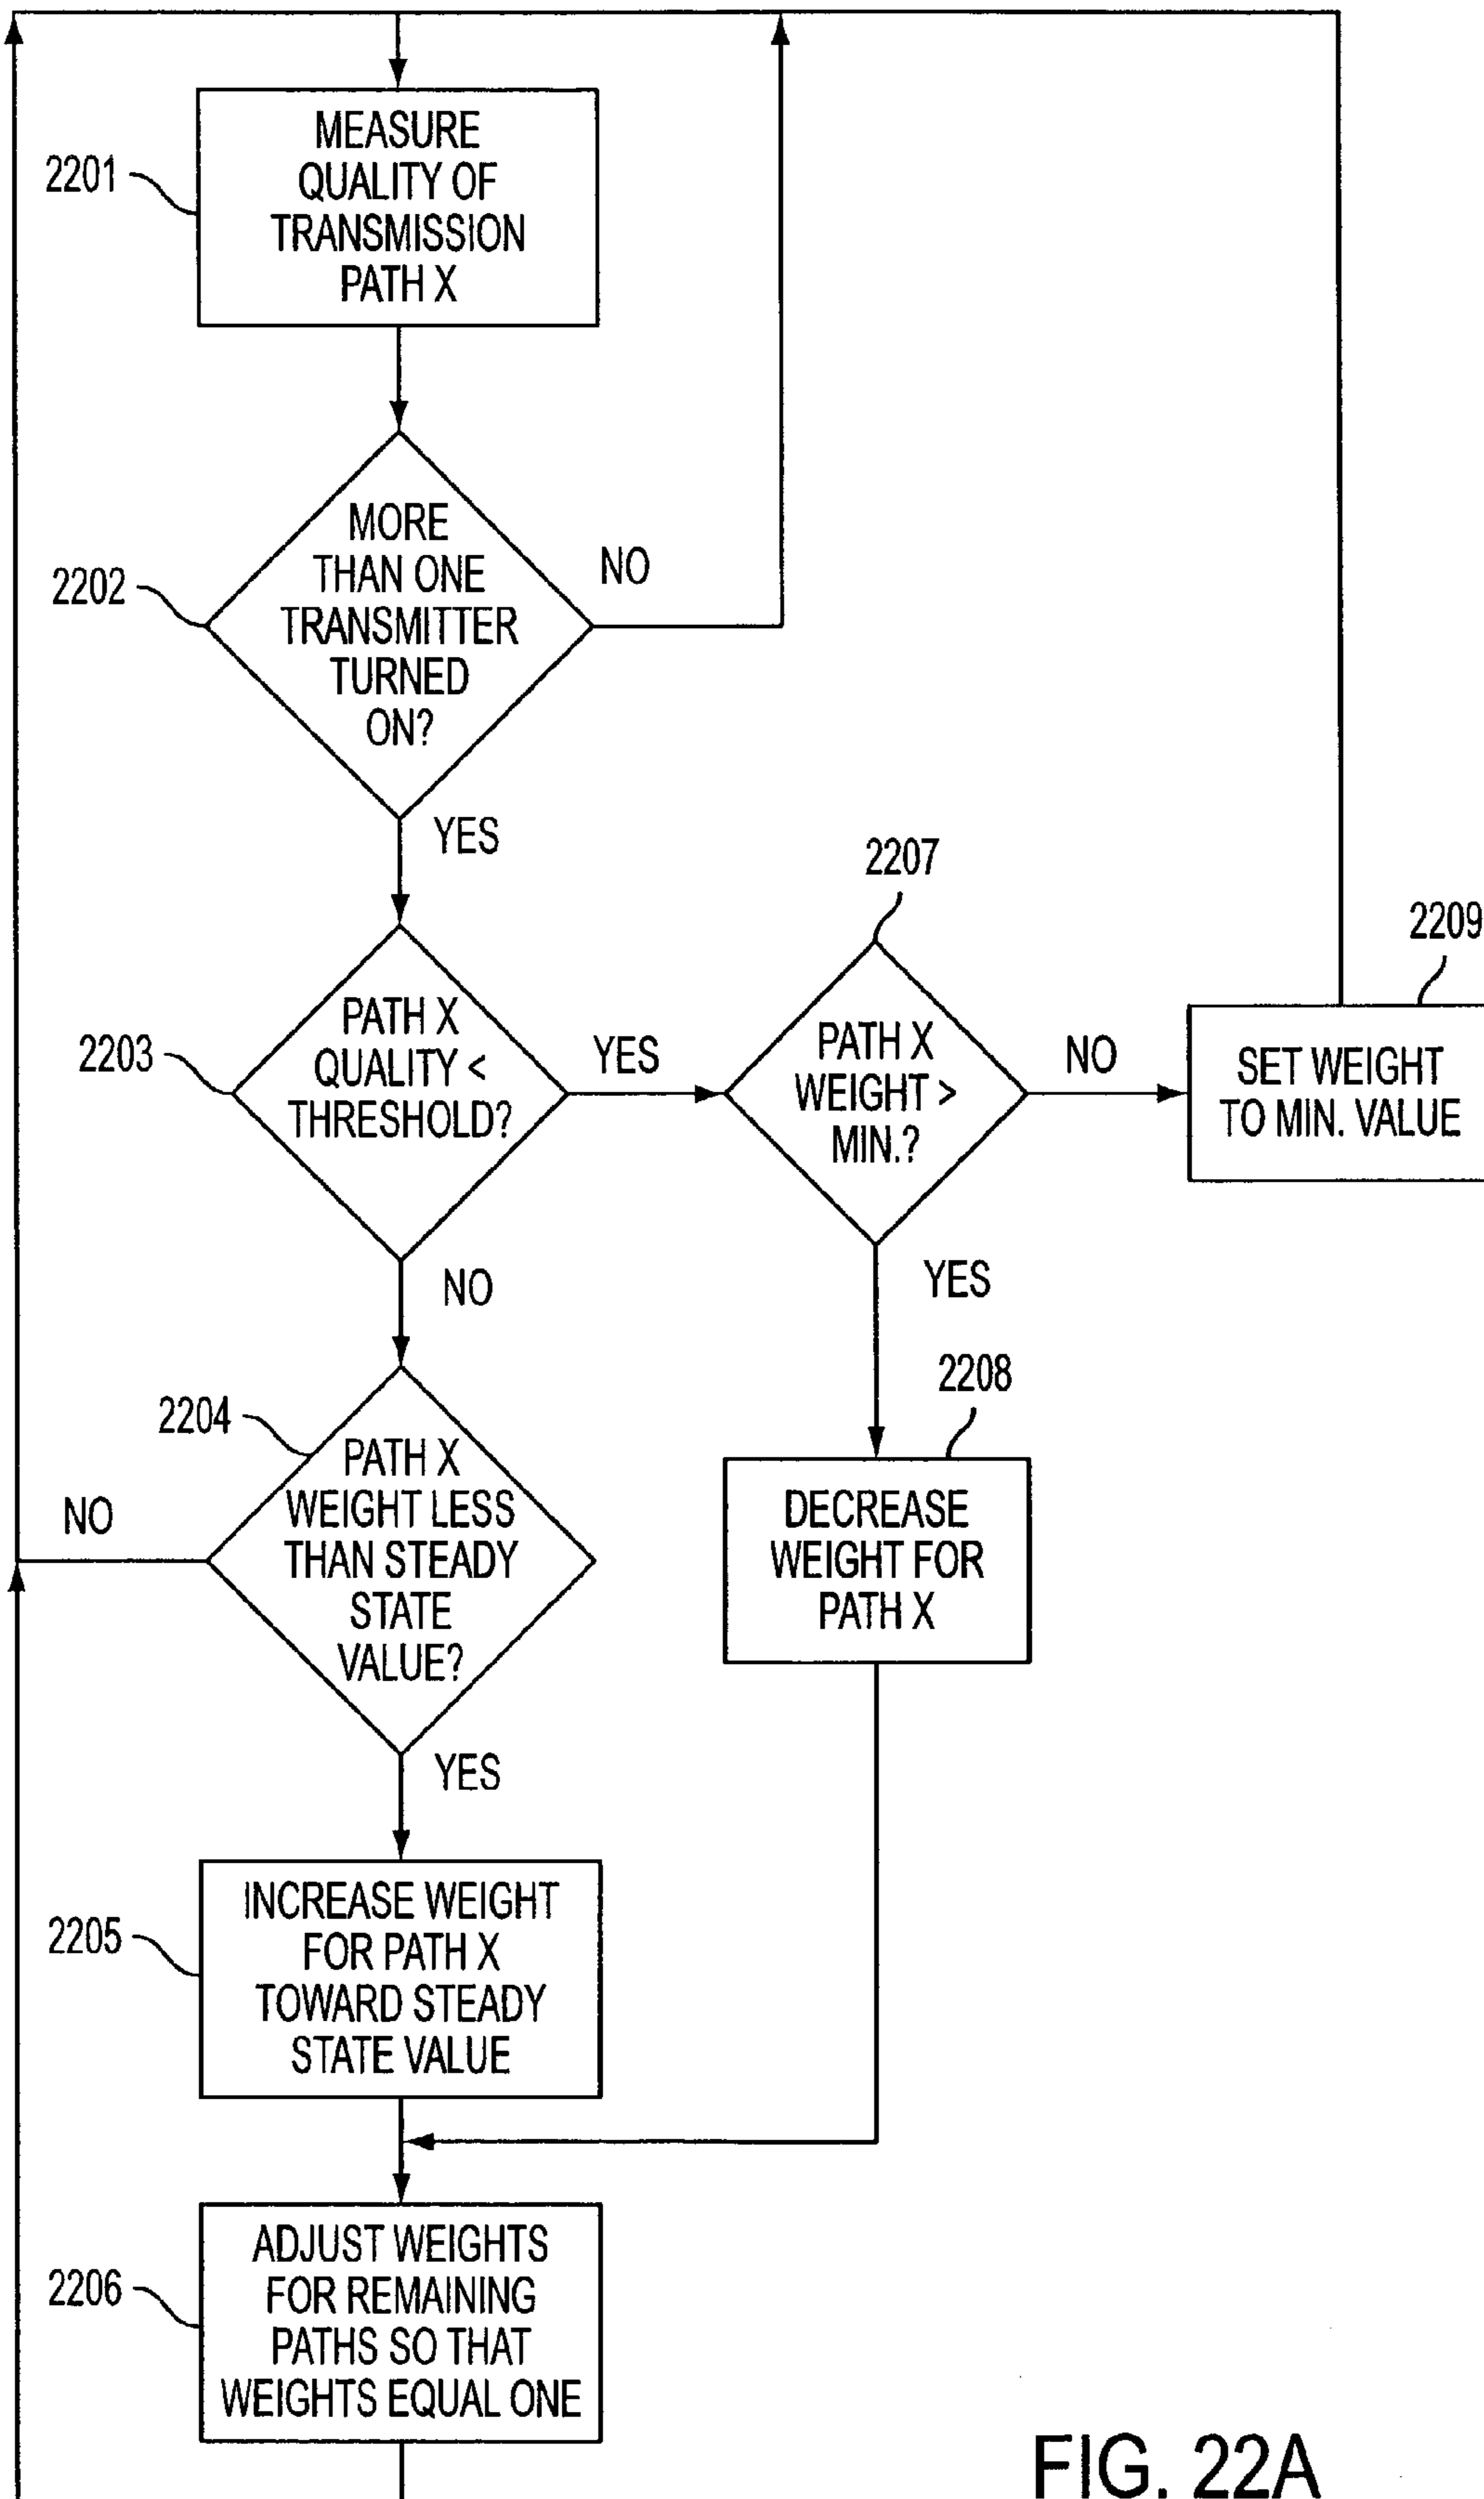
2201
MEASURE QUALITY OF TRANSMISSION PATH X

2202
MORE THAN ONE TRANSMITTER TURNED ON?
NO
YES

2203
PATH X QUALITY < THRESHOLD?
YES
NO

2207
PATH X WEIGHT > MIN.?
NO
YES

2209
SET WEIGHT TO MIN. VALUE

2204
PATH X WEIGHT LESS THAN STEADY STATE VALUE?
NO
YES

2208
DECREASE WEIGHT FOR PATH X

2205
INCREASE WEIGHT FOR PATH X TOWARD STEADY STATE VALUE

2206
ADJUST WEIGHTS FOR REMAINING PATHS SO THAT WEIGHTS EQUAL ONE

FIG. 22A